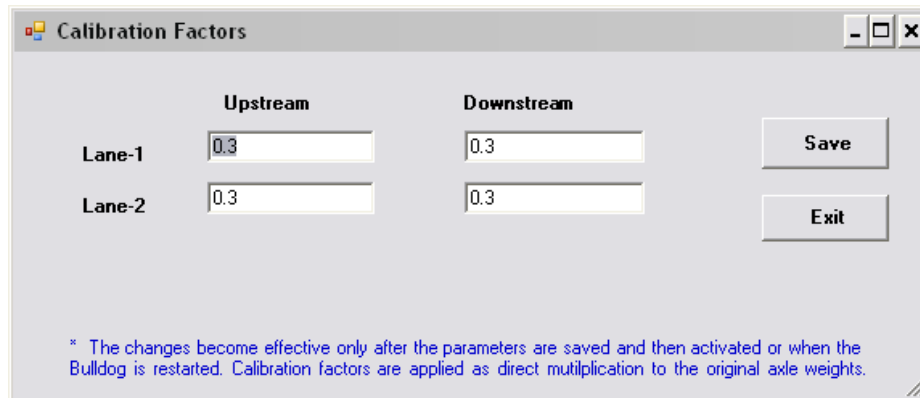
Calibration Factors

| | Upstream | Downstream |
|---|---|---|
| Lane-1 | 0.3 | 0.3 |
| Lane-2 | 0.3 | 0.3 |

Save

Exit

* The changes become effective only after the parameters are saved and then activated or when the Bulldog is restarted. Calibration factors are applied as direct mutilplication to the original axle weights.